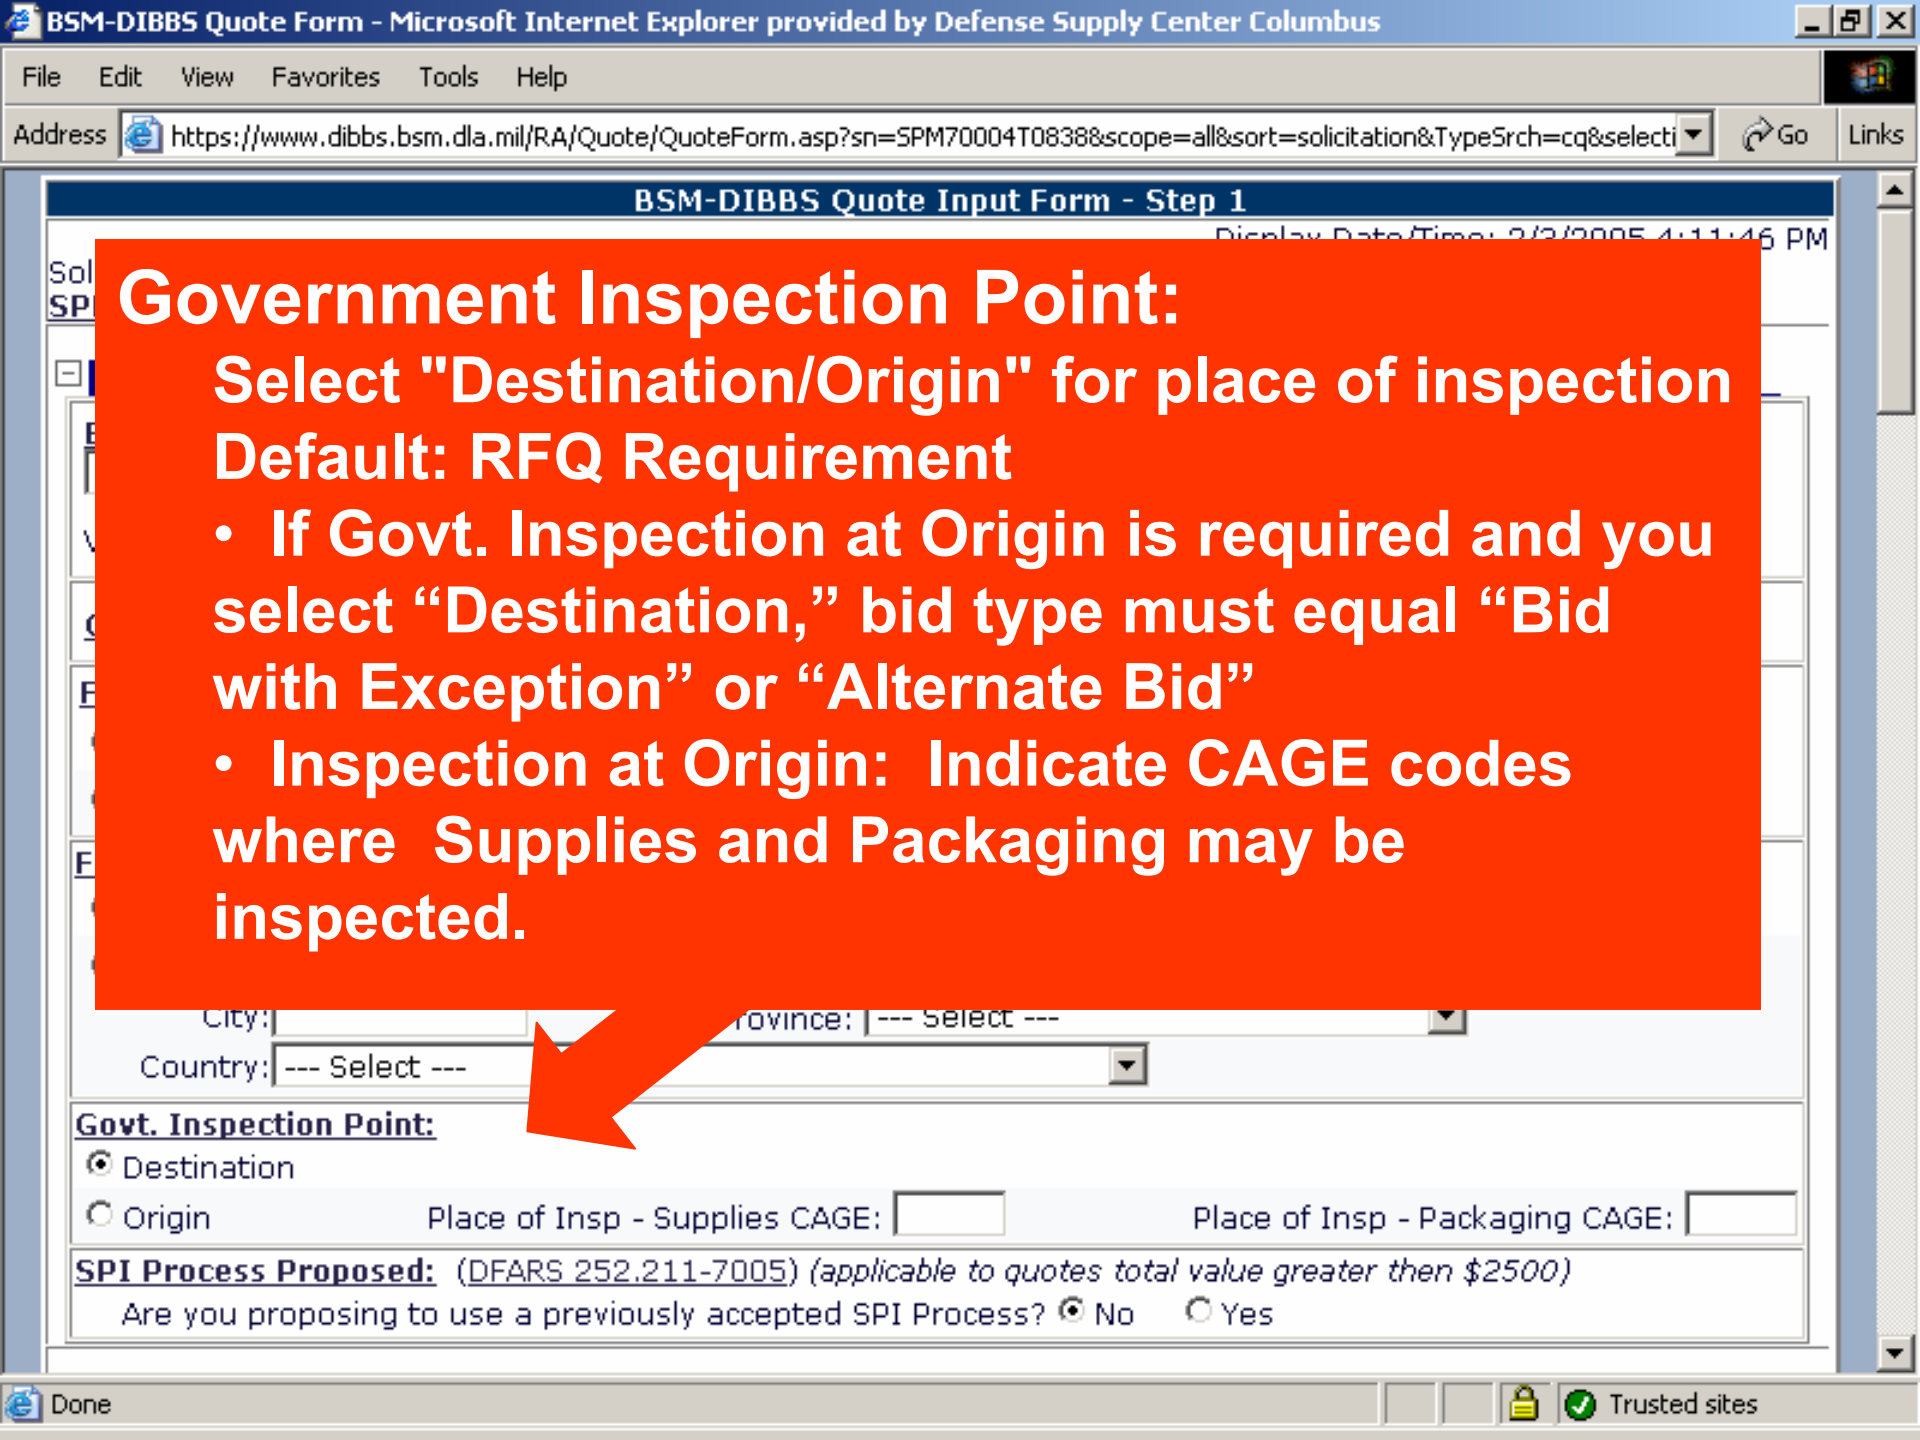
BSM-DIBBS Quote Form - Microsoft Internet Explorer provided by Defense Supply Center Columbus

File Edit View Favorites Tools Help

Address https://www.dibbs.bsm.dla.mil/RA/Quote/QuoteForm.asp?sn=SPM70004T0838&scope=all&sort=solicitation&TypeSrch=cq&selecti Go Links

BSM-DIBBS Quote Input Form - Step 1

Display Date/Time: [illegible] PM

Sol
SP

Government Inspection Point:

Select "Destination/Origin" for place of inspection

Default: RFQ Requirement

• If Govt. Inspection at Origin is required and you select "Destination," bid type must equal "Bid with Exception" or "Alternate Bid"

• Inspection at Origin: Indicate CAGE codes where Supplies and Packaging may be inspected.

City: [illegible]rovince: --- Select ---

Country: --- Select ---

Govt. Inspection Point:

Destination

Origin Place of Insp - Supplies CAGE: Place of Insp - Packaging CAGE:

SPI Process Proposed: (DFARS 252.211-7005) (applicable to quotes total value greater then $2500)

Are you proposing to use a previously accepted SPI Process? No Yes

Done Trusted sites